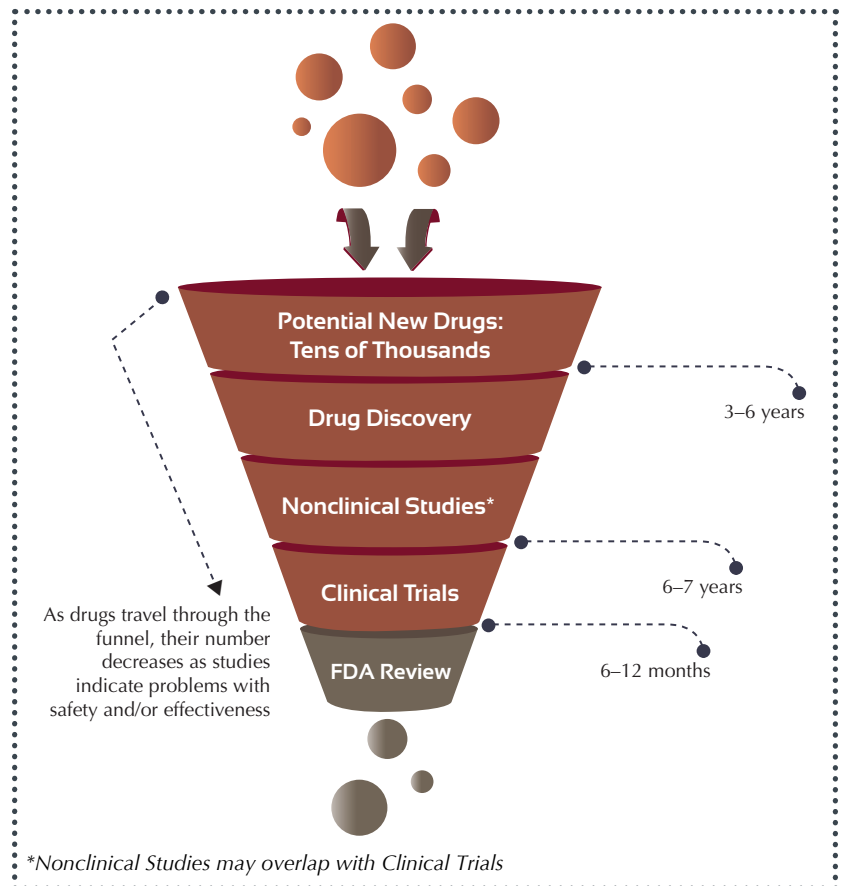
Potential New Drugs: Tens of Thousands

Drug Discovery

Nonclinical Studies*

Clinical Trials

FDA Review

3–6 years

6–7 years

6–12 months

As drugs travel through the funnel, their number decreases as studies indicate problems with safety and/or effectiveness

*Nonclinical Studies may overlap with Clinical Trials